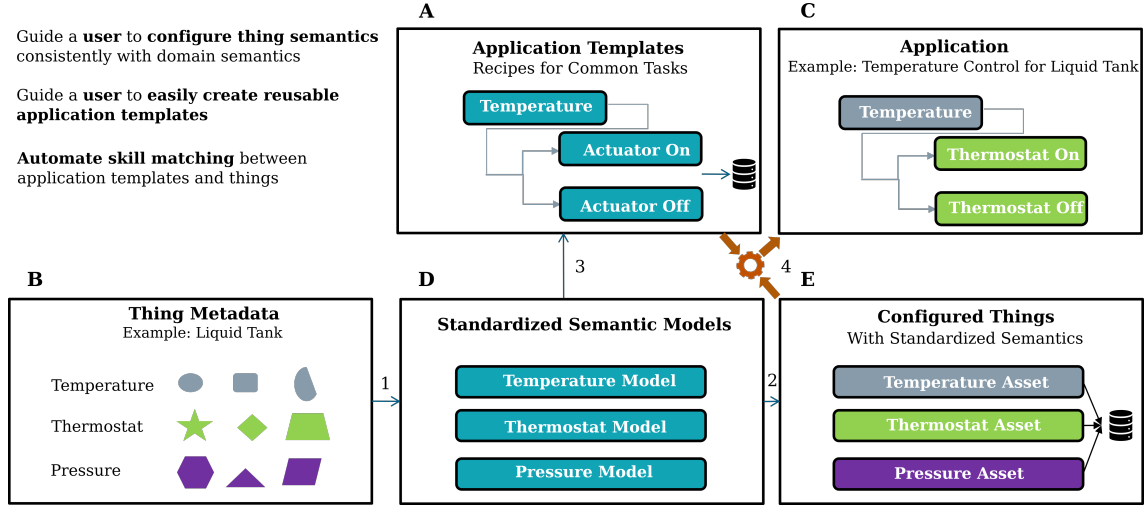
Guide a **user** to **configure thing semantics** consistently with domain semantics

Guide a **user** to **easily create reusable application templates**

**Automate skill matching** between application templates and things

A

**Application Templates**
Recipes for Common Tasks

Temperature
Actuator On
Actuator Off

C

**Application**
Example: Temperature Control for Liquid Tank

Temperature
Thermostat On
Thermostat Off

3

4

B

**Thing Metadata**
Example: Liquid Tank

Temperature
Thermostat
Pressure

1

D

**Standardized Semantic Models**

Temperature Model
Thermostat Model
Pressure Model

2

E

**Configured Things**
With Standardized Semantics

Temperature Asset
Thermostat Asset
Pressure Asset